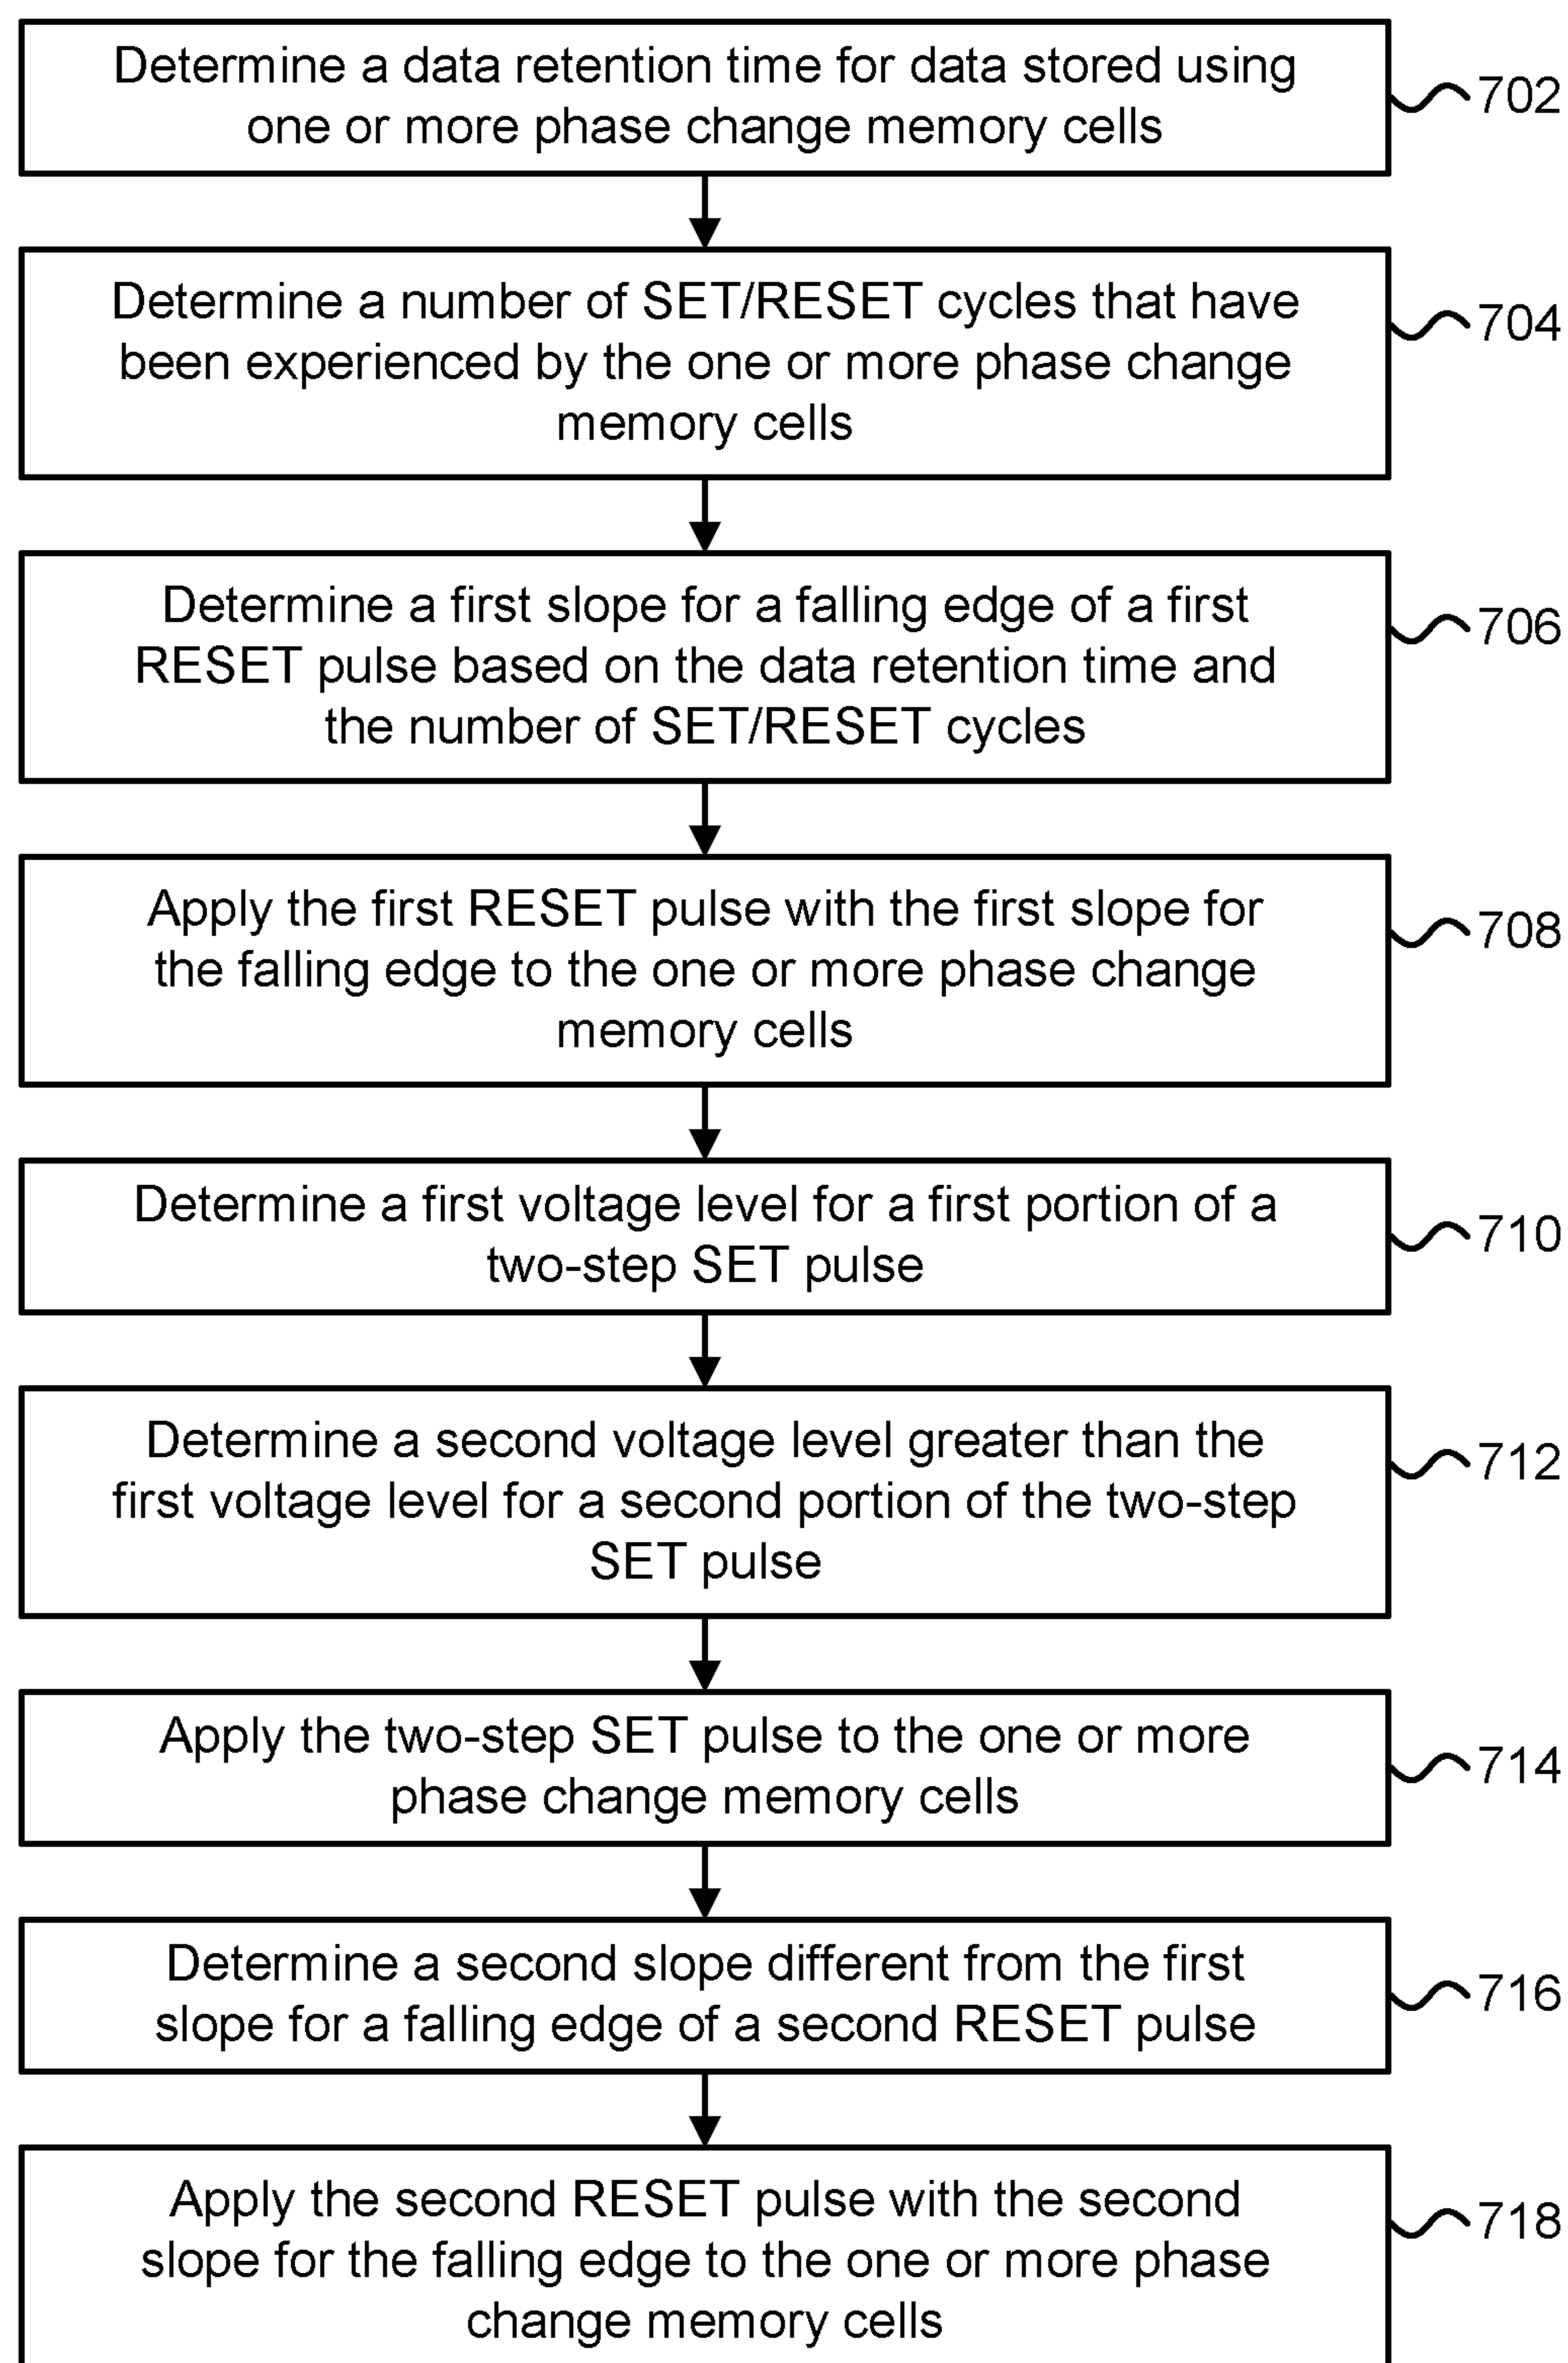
Determine a data retention time for data stored using one or more phase change memory cells

702

Determine a number of SET/RESET cycles that have been experienced by the one or more phase change memory cells

704

Determine a first slope for a falling edge of a first RESET pulse based on the data retention time and the number of SET/RESET cycles

706

Apply the first RESET pulse with the first slope for the falling edge to the one or more phase change memory cells

708

Determine a first voltage level for a first portion of a two-step SET pulse

710

Determine a second voltage level greater than the first voltage level for a second portion of the two-step SET pulse

712

Apply the two-step SET pulse to the one or more phase change memory cells

714

Determine a second slope different from the first slope for a falling edge of a second RESET pulse

716

Apply the second RESET pulse with the second slope for the falling edge to the one or more phase change memory cells

718